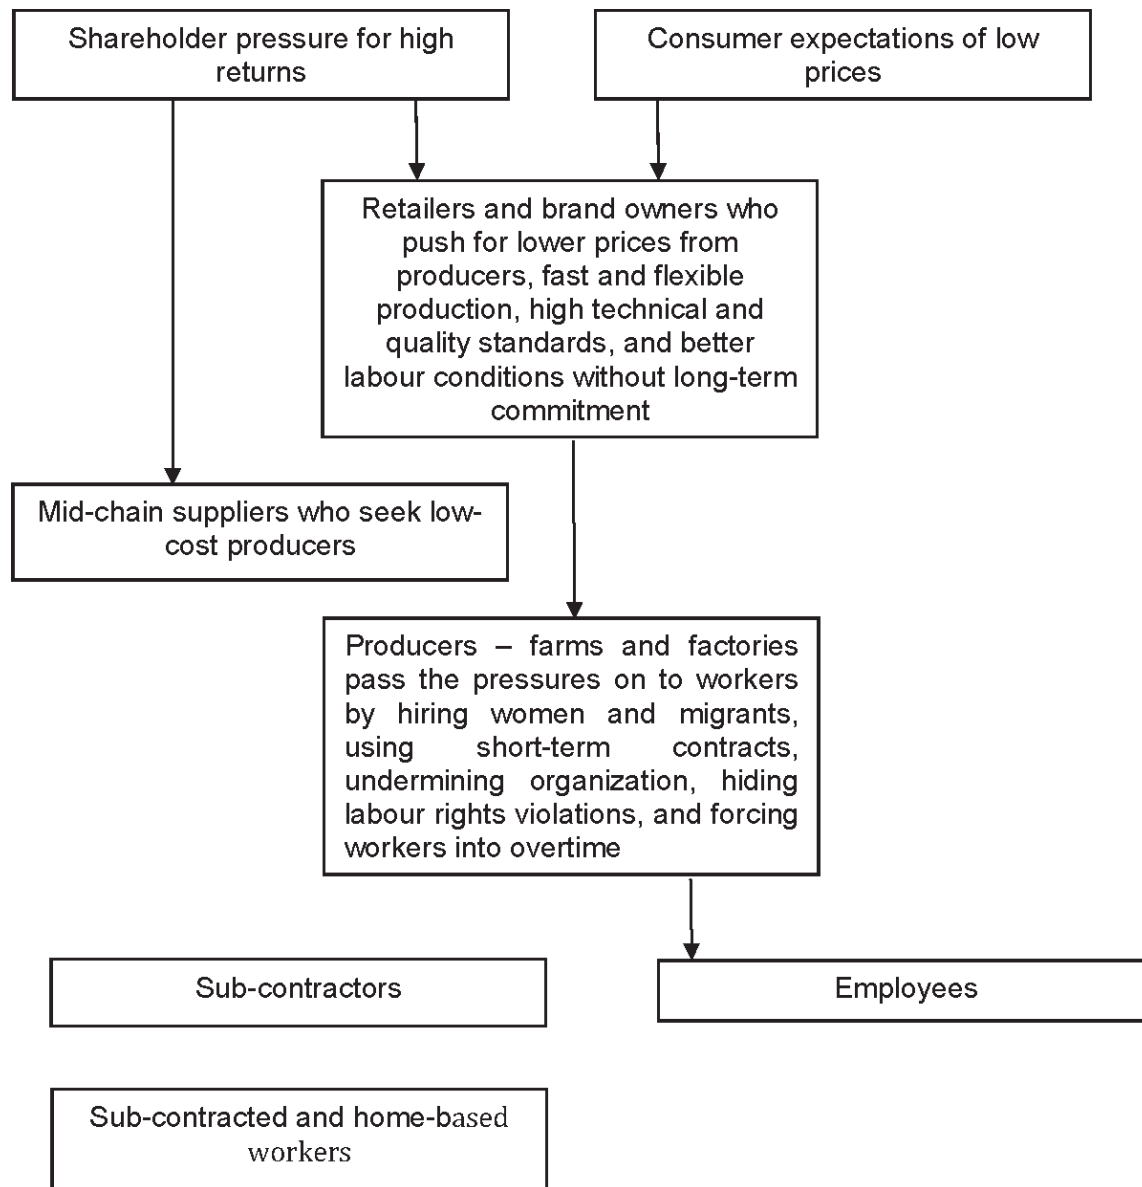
Shareholder pressure for high returns

Consumer expectations of low prices

Retailers and brand owners who push for lower prices from producers, fast and flexible production, high technical and quality standards, and better labour conditions without long-term commitment

Mid-chain suppliers who seek low-cost producers

Producers – farms and factories pass the pressures on to workers by hiring women and migrants, using short-term contracts, undermining organization, hiding labour rights violations, and forcing workers into overtime

Sub-contractors

Employees

Sub-contracted and home-based workers